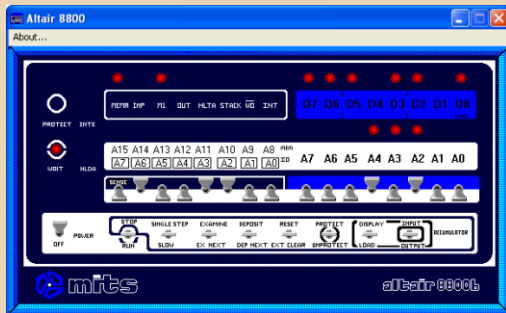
Altair 8800

About...

PROTECT INTE

MEMR INP M1 OUT HLTA STACK WO INT

D7 D6 D5 D4 D3 D2 D1 D0

WAIT HLDA

A15 A14 A13 A12 A11 A10 A9 A8
A7 A6 A5 A4 A3 A2 A1 A0

A7 A6 A5 A4 A3 A2 A1 A0

SENSE

OFF POWER

STOP RUN
SINGLE STEP SLOW
EXAMINE EX NEXT
DEPOSIT DEP NEXT
RESET EXT CLEAR
PROTECT UNPROTECT
DISPLAY LOAD
INPUT OUTPUT
ACCUMULATOR

mits

altair 8800b